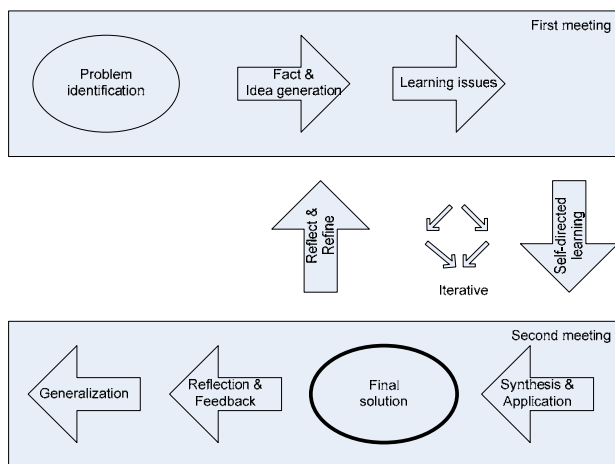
First meeting

Problem identification

Fact & Idea generation

Learning issues

Reflect & Refine

Iterative

Self-directed learning

Second meeting

Generalization

Reflection & Feedback

Final solution

Synthesis & Application